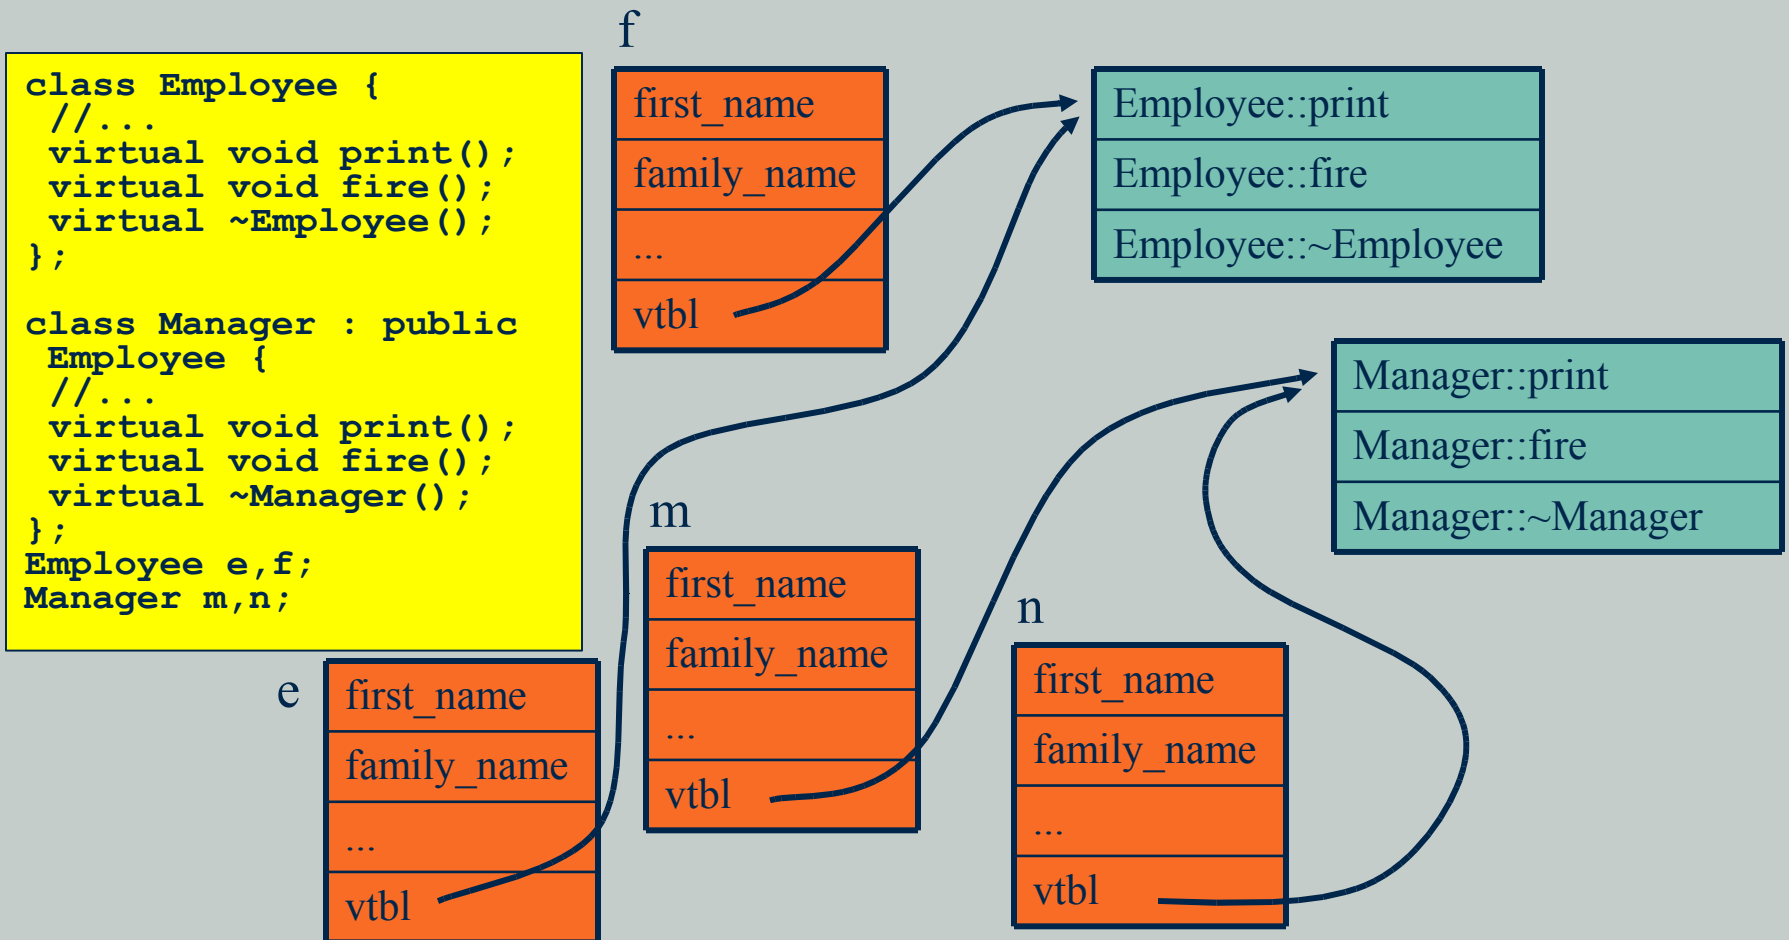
class Employee {
//...
virtual void print();
virtual void fire();
virtual ~Employee();
};

class Manager : public Employee {
//...
virtual void print();
virtual void fire();
virtual ~Manager();
};
Employee e,f;
Manager m,n;

f

| first_name |
|---|
| family_name |
| ... |
| vtbl |

| Employee::print |
|---|
| Employee::fire |
| Employee::~Employee |

| Manager::print |
|---|
| Manager::fire |
| Manager::~Manager |

m

| first_name |
|---|
| family_name |
| ... |
| vtbl |

n

| first_name |
|---|
| family_name |
| ... |
| vtbl |

e

| first_name |
|---|
| family_name |
| ... |
| vtbl |